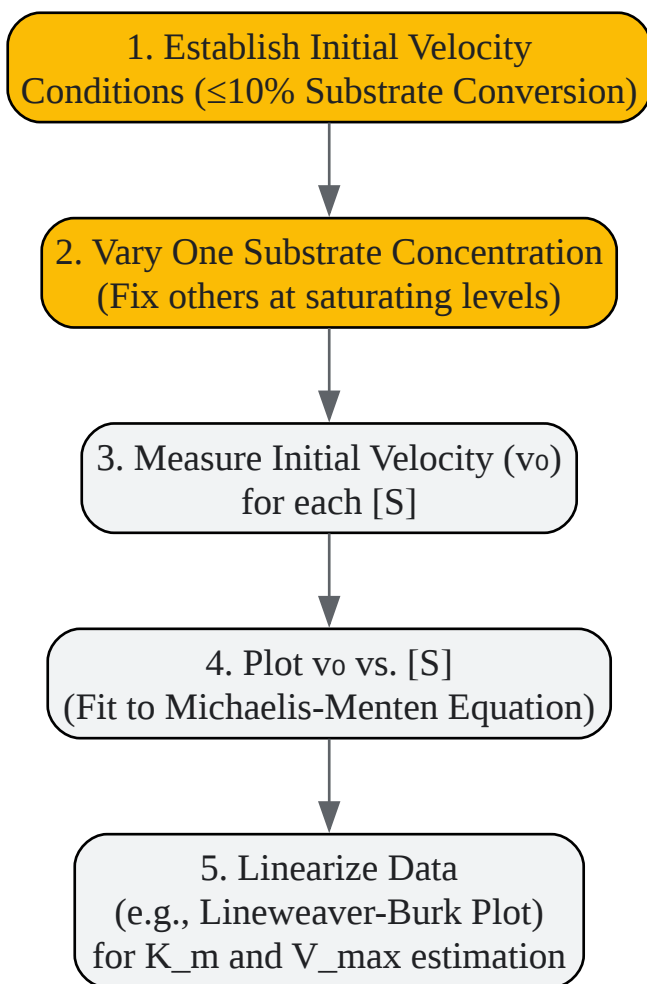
1. Establish Initial Velocity Conditions (≤10% Substrate Conversion)

2. Vary One Substrate Concentration (Fix others at saturating levels)

3. Measure Initial Velocity ($v_0$) for each [S]

4. Plot $v_0$ vs. [S] (Fit to Michaelis-Menten Equation)

5. Linearize Data (e.g., Lineweaver-Burk Plot) for K_m and V_max estimation